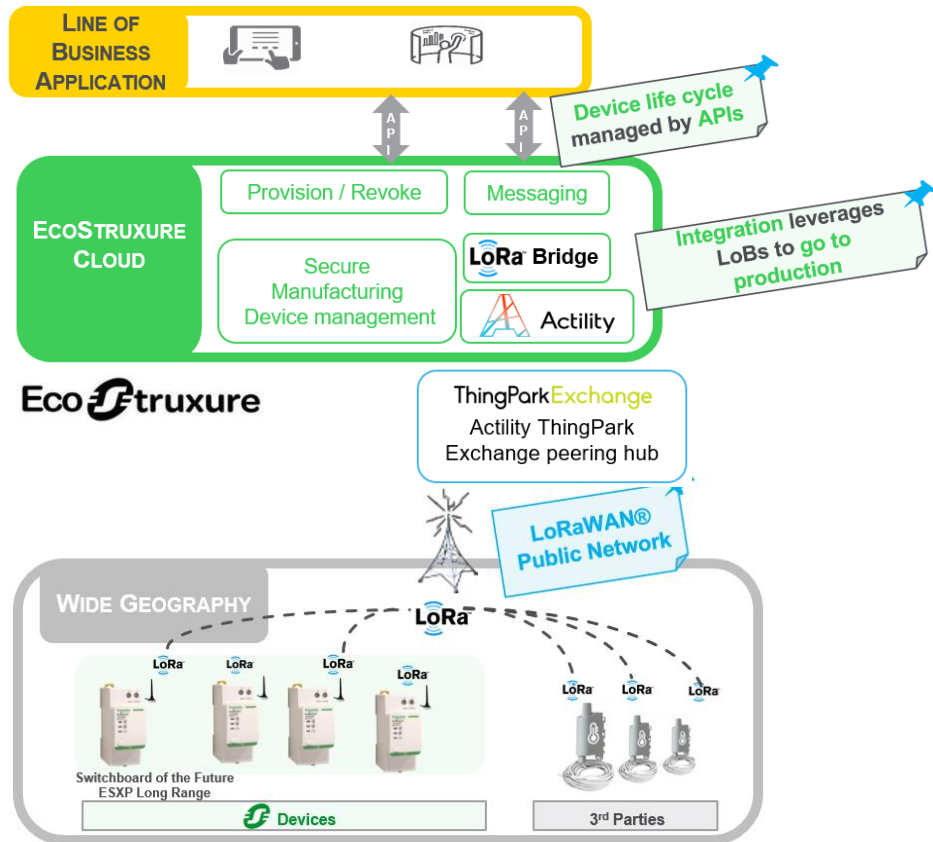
LINE OF BUSINESS APPLICATION

API

API

Device life cycle managed by APIs

ECOSTRUXURE CLOUD

Provision / Revoke

Messaging

Secure Manufacturing Device management

LoRa Bridge

Actility

Integration leverages LoBs to go to production

EcoStruxure

ThingParkExchange
Actility ThingPark Exchange peering hub

LoRaWAN® Public Network

WIDE GEOGRAPHY

LoRa

LoRa LoRa LoRa LoRa

LoRa LoRa LoRa

Switchboard of the Future ESXP Long Range

Devices

3$^{rd}$ Parties